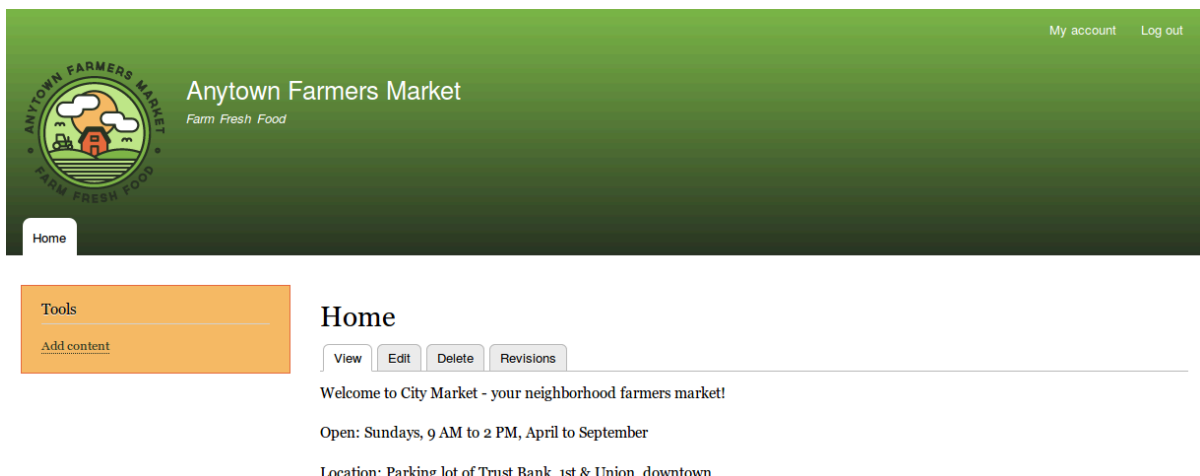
My account Log out

ANYTOWN FARMERS MARKET
FARM FRESH FOOD

Anytown Farmers Market
Farm Fresh Food

Home

Tools

Add content

Home

View Edit Delete Revisions

Welcome to City Market - your neighborhood farmers market!

Open: Sundays, 9 AM to 2 PM, April to September

Location: Parking lot of Trust Bank, 1st & Union, downtown